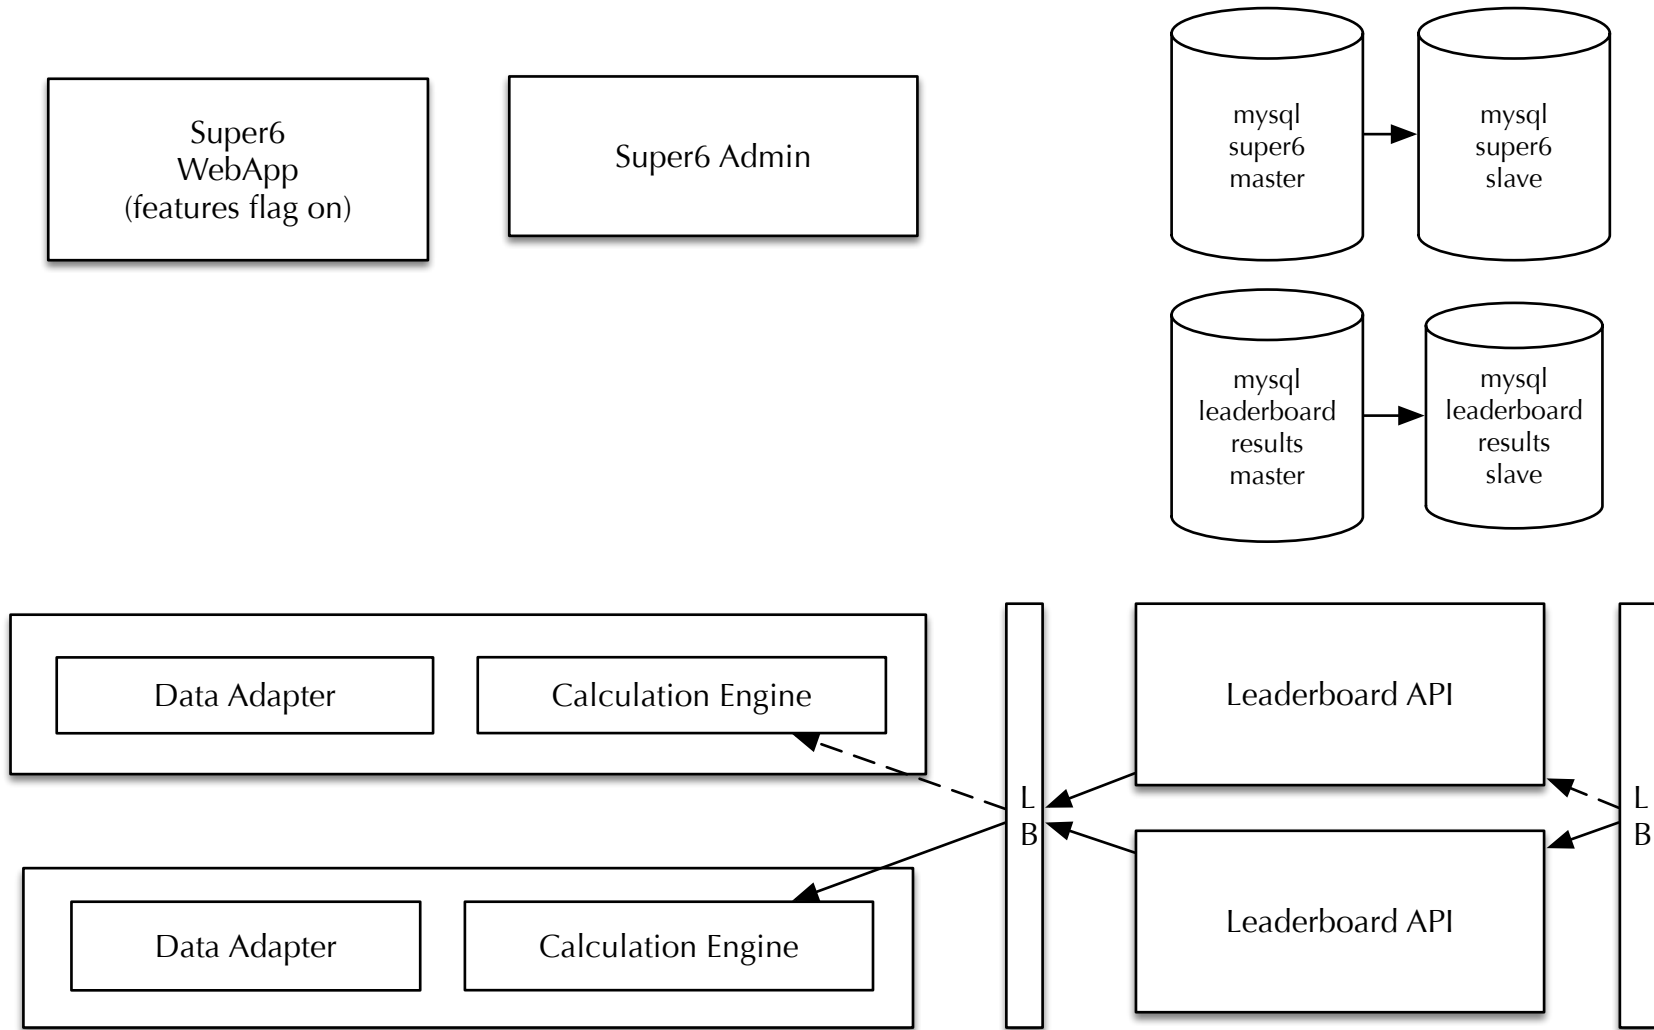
Super6
WebApp
(features flag on)

Super6 Admin

mysql
super6
master

mysql
super6
slave

mysql
leaderboard
results
master

mysql
leaderboard
results
slave

Data Adapter

Calculation Engine

Data Adapter

Calculation Engine

L
B

Leaderboard API

Leaderboard API

L
B